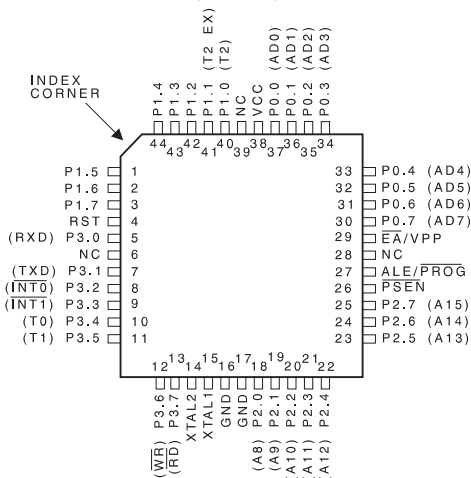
INDEX CORNER

P1.4 P1.3 P1.2 P1.1 (T2 EX) P1.0 (T2) NC VCC P0.0 (AD0) P0.1 (AD1) P0.2 (AD2) P0.3 (AD3)

44 43 42 41 40 39 38 37 36 35 34

P1.5 1
P1.6 2
P1.7 3
RST 4
(RXD) P3.0 5
NC 6
(TXD) P3.1 7
($\overline{INT0}$) P3.2 8
($\overline{INT1}$) P3.3 9
(T0) P3.4 10
(T1) P3.5 11

33 P0.4 (AD4)
32 P0.5 (AD5)
31 P0.6 (AD6)
30 P0.7 (AD7)
29 $\overline{EA}$/VPP
28 NC
27 ALE/$\overline{PROG}$
26 $\overline{PSEN}$
25 P2.7 (A15)
24 P2.6 (A14)
23 P2.5 (A13)

12 13 14 15 16 17 18 19 20 21 22

($\overline{WR}$) P3.6 ($\overline{RD}$) P3.7 XTAL2 XTAL1 GND GND (A8) P2.0 (A9) P2.1 (A10) P2.2 (A11) P2.3 (A12) P2.4